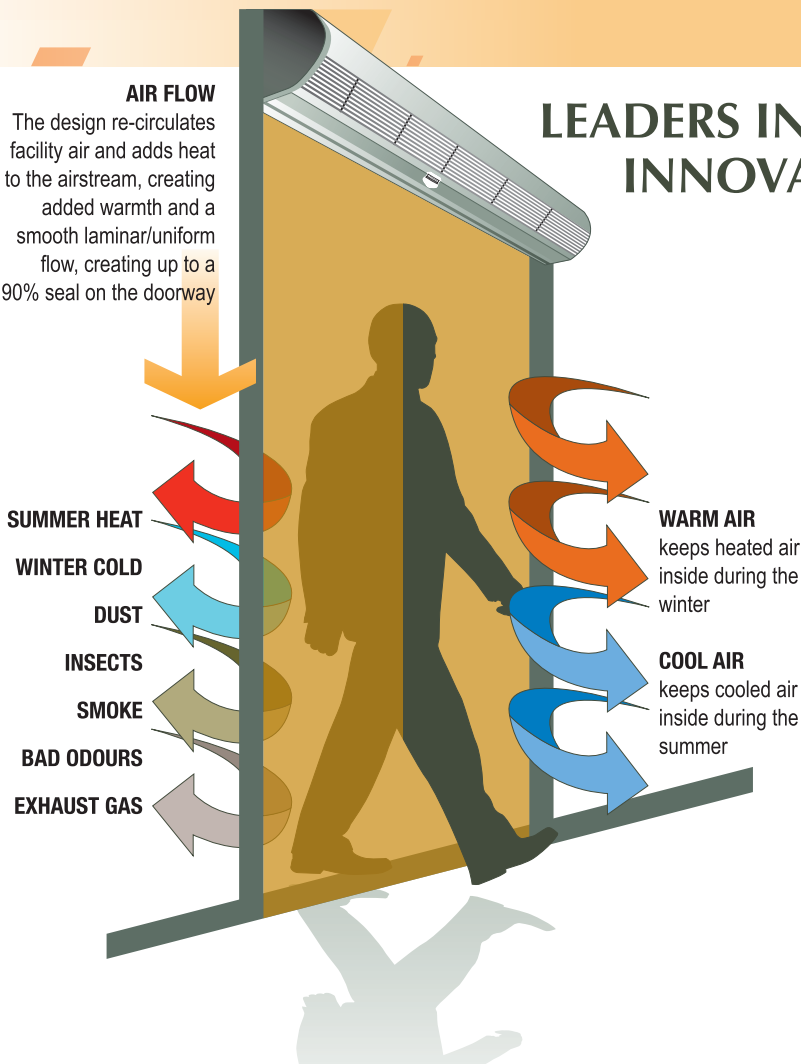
LEADERS IN
INNOVA

AIR FLOW
The design re-circulates facility air and adds heat to the airstream, creating added warmth and a smooth laminar/uniform flow, creating up to a 90% seal on the doorway

SUMMER HEAT
WINTER COLD
DUST
INSECTS
SMOKE
BAD ODOURS
EXHAUST GAS

WARM AIR
keeps heated air inside during the winter

COOL AIR
keeps cooled air inside during the summer